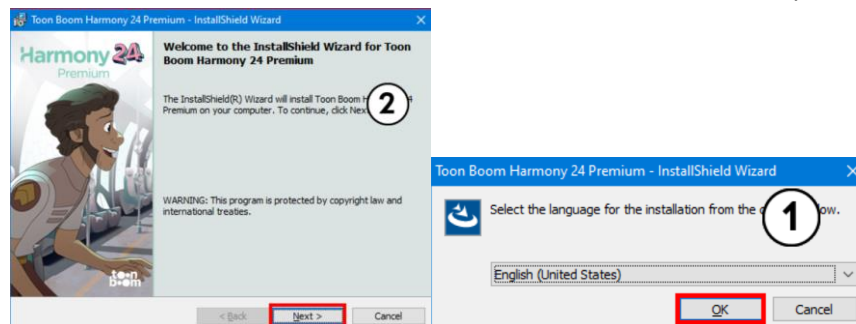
Toon Boom Harmony 24 Premium - InstallShield Wizard

Harmony 24
Premium

Welcome to the InstallShield Wizard for Toon Boom Harmony 24 Premium

The InstallShield(R) Wizard will install Toon Boom H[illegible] Premium on your computer. To continue, click Nex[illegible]

2

WARNING: This program is protected by copyright law and international treaties.

toon boom

< Back
Next >
Cancel

Toon Boom Harmony 24 Premium - InstallShield Wizard

Select the language for the installation from the c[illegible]low.

1

English (United States)

OK
Cancel